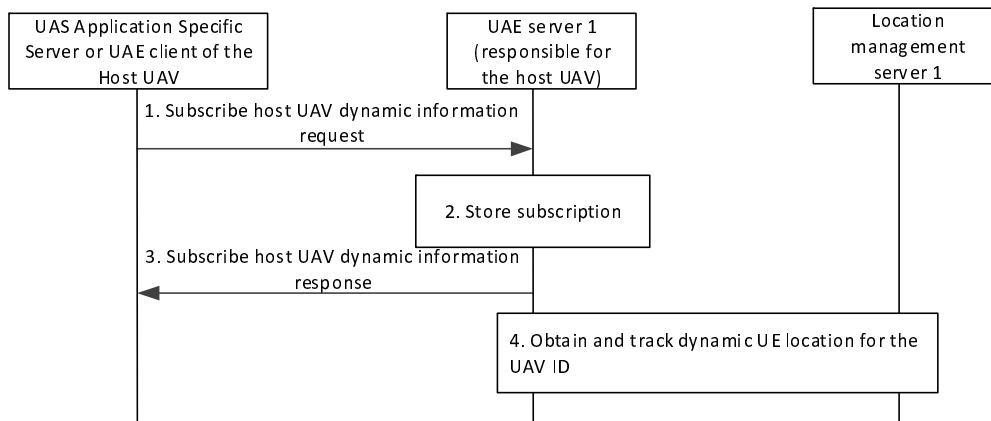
UAS Application Specific Server or UAE client of the Host UAV

UAE server 1 (responsible for the host UAV)

Location management server 1

1. Subscribe host UAV dynamic information request

2. Store subscription

3. Subscribe host UAV dynamic information response

4. Obtain and track dynamic UE location for the UAV ID